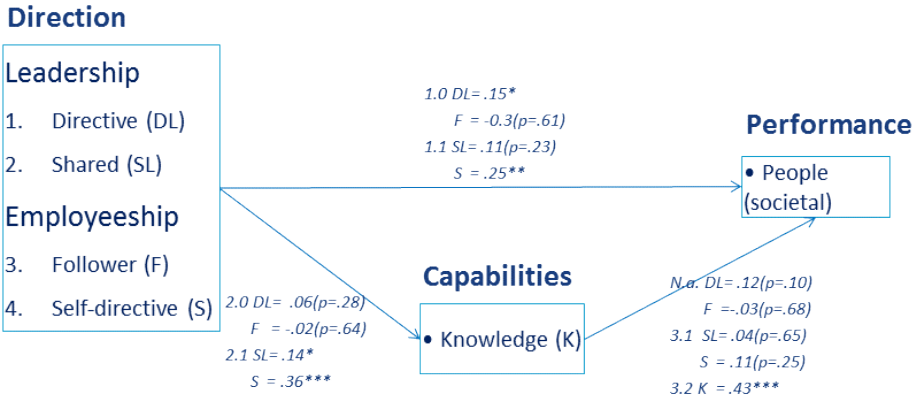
Direction

Leadership

1. Directive (DL)

2. Shared (SL)

Employeeship

3. Follower (F)

4. Self-directive (S)

1.0 DL= .15*
F = -0.3(p=.61)
1.1 SL= .11(p=.23)
S = .25**

Performance

• People (societal)

2.0 DL= .06(p=.28)
F = -.02(p=.64)
2.1 SL= .14*
S = .36***

Capabilities

• Knowledge (K)

N.a. DL= .12(p=.10)
F =-.03(p=.68)
3.1 SL= .04(p=.65)
S = .11(p=.25)
3.2 K = .43***